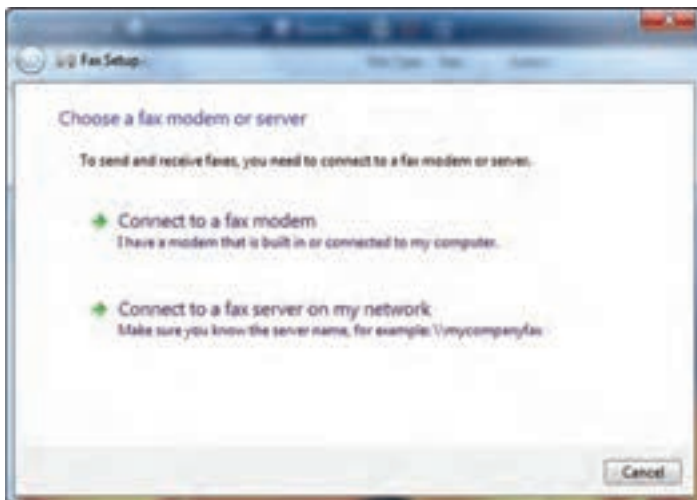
Fax Setup

Choose a fax modem or server

To send and receive faxes, you need to connect to a fax modem or server.

Connect to a fax modem
I have a modem that is built in or connected to my computer.

Connect to a fax server on my network
Make sure you know the server name, for example: \\mycompanyfax

Cancel